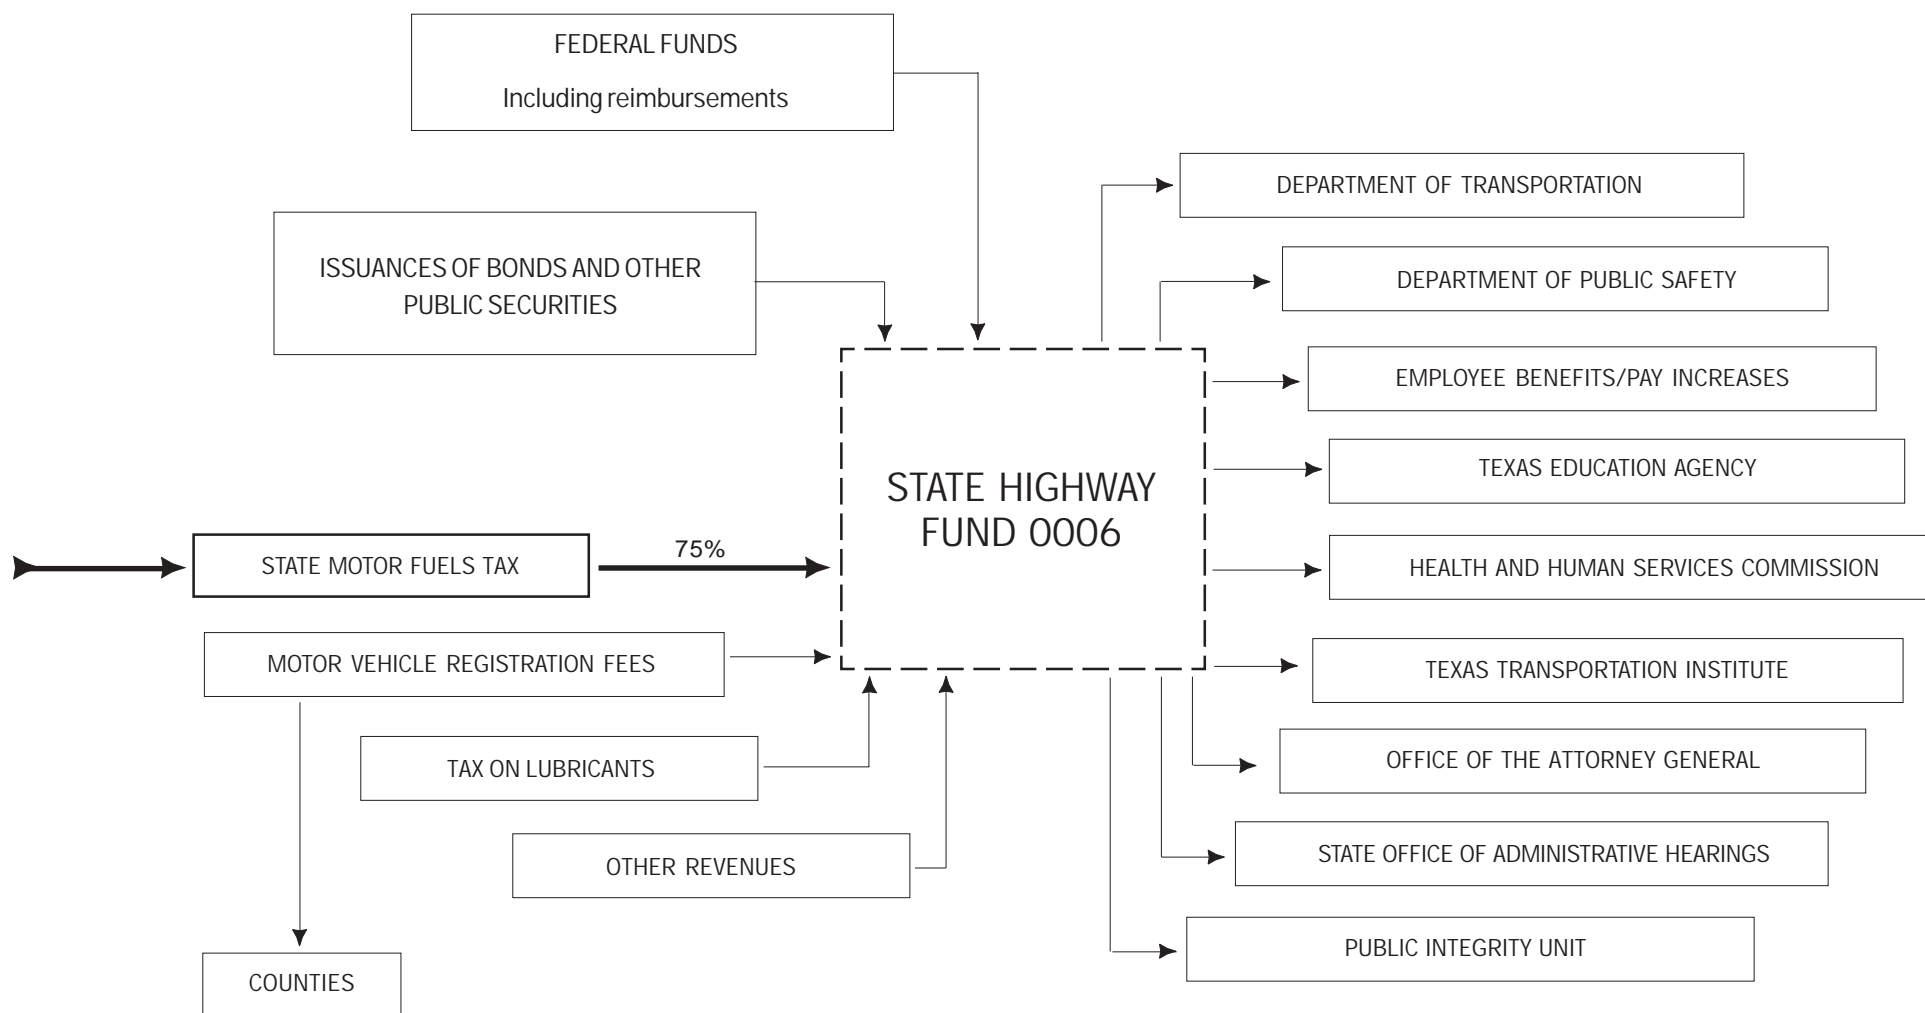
FEDERAL FUNDS
Including reimbursements

ISSUANCES OF BONDS AND OTHER PUBLIC SECURITIES

STATE HIGHWAY FUND 0006

STATE MOTOR FUELS TAX

75%

MOTOR VEHICLE REGISTRATION FEES

TAX ON LUBRICANTS

OTHER REVENUES

COUNTIES

DEPARTMENT OF TRANSPORTATION

DEPARTMENT OF PUBLIC SAFETY

EMPLOYEE BENEFITS/PAY INCREASES

TEXAS EDUCATION AGENCY

HEALTH AND HUMAN SERVICES COMMISSION

TEXAS TRANSPORTATION INSTITUTE

OFFICE OF THE ATTORNEY GENERAL

STATE OFFICE OF ADMINISTRATIVE HEARINGS

PUBLIC INTEGRITY UNIT